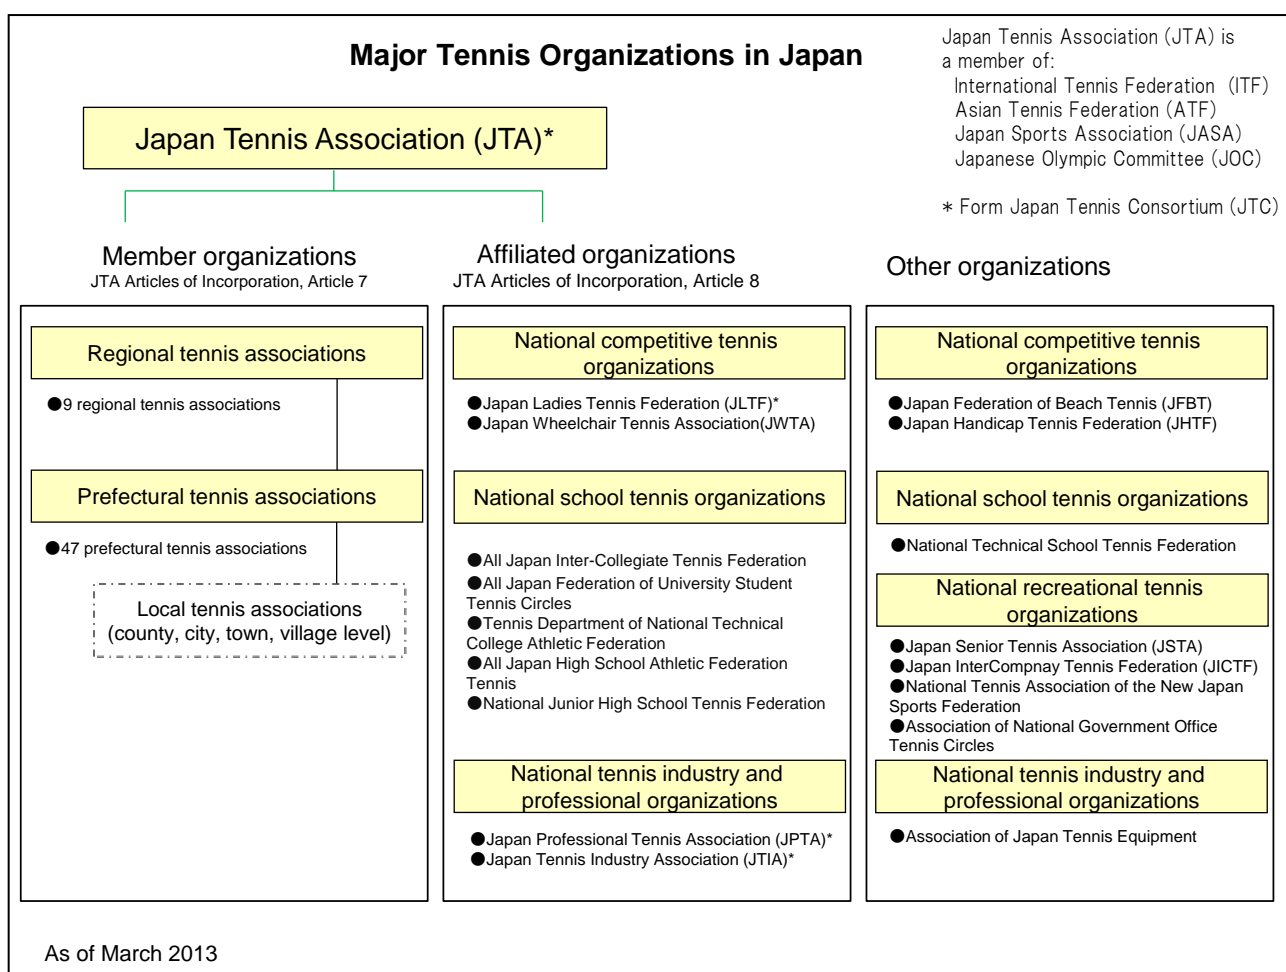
Major Tennis Organizations in Japan

Japan Tennis Association (JTA) is a member of:
International Tennis Federation (ITF)
Asian Tennis Federation (ATF)
Japan Sports Association (JASA)
Japanese Olympic Committee (JOC)

＊Form Japan Tennis Consortium (JTC)

Japan Tennis Association (JTA)*

Member organizations
JTA Articles of Incorporation, Article 7

Regional tennis associations
●9 regional tennis associations

Prefectural tennis associations
●47 prefectural tennis associations

Local tennis associations (county, city, town, village level)

Affiliated organizations
JTA Articles of Incorporation, Article 8

National competitive tennis organizations
●Japan Ladies Tennis Federation (JLTF)*
●Japan Wheelchair Tennis Association(JWTA)

National school tennis organizations
●All Japan Inter-Collegiate Tennis Federation
●All Japan Federation of University Student Tennis Circles
●Tennis Department of National Technical College Athletic Federation
●All Japan High School Athletic Federation Tennis
●National Junior High School Tennis Federation

National tennis industry and professional organizations
●Japan Professional Tennis Association (JPTA)*
●Japan Tennis Industry Association (JTIA)*

Other organizations

National competitive tennis organizations
●Japan Federation of Beach Tennis (JFBT)
●Japan Handicap Tennis Federation (JHTF)

National school tennis organizations
●National Technical School Tennis Federation

National recreational tennis organizations
●Japan Senior Tennis Association (JSTA)
●Japan InterCompnay Tennis Federation (JICTF)
●National Tennis Association of the New Japan Sports Federation
●Association of National Government Office Tennis Circles

National tennis industry and professional organizations
●Association of Japan Tennis Equipment

As of March 2013